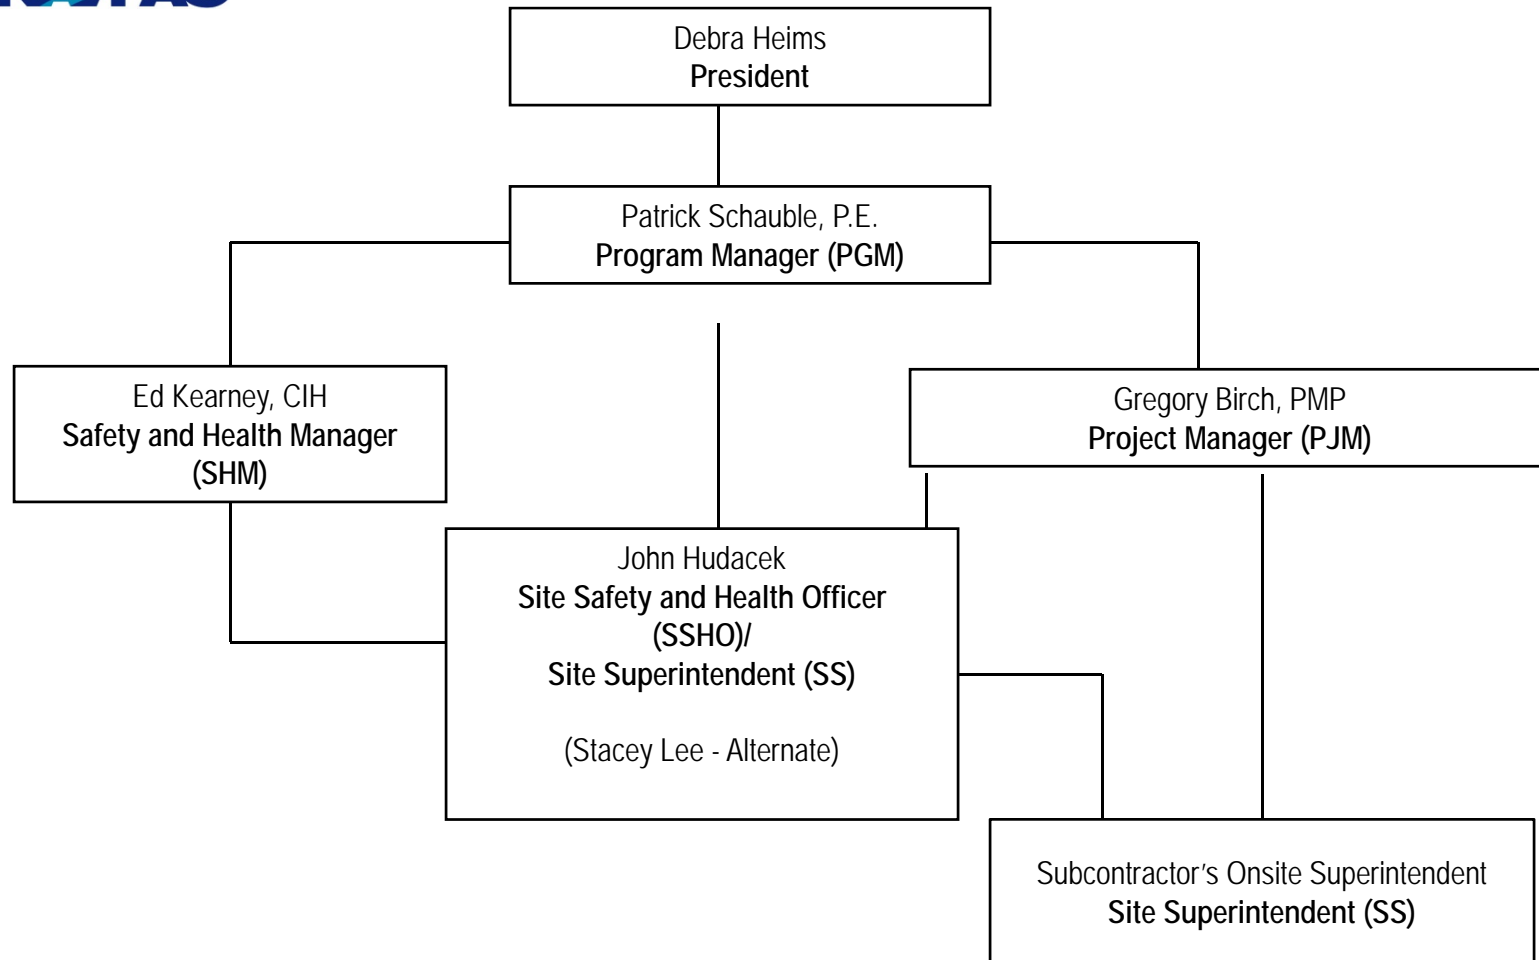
Debra Heims
President

Patrick Schauble, P.E.
Program Manager (PGM)

Ed Kearney, CIH
Safety and Health Manager (SHM)

Gregory Birch, PMP
Project Manager (PJM)

John Hudacek
Site Safety and Health Officer (SSHO)/
Site Superintendent (SS)

(Stacey Lee - Alternate)

Subcontractor's Onsite Superintendent
Site Superintendent (SS)